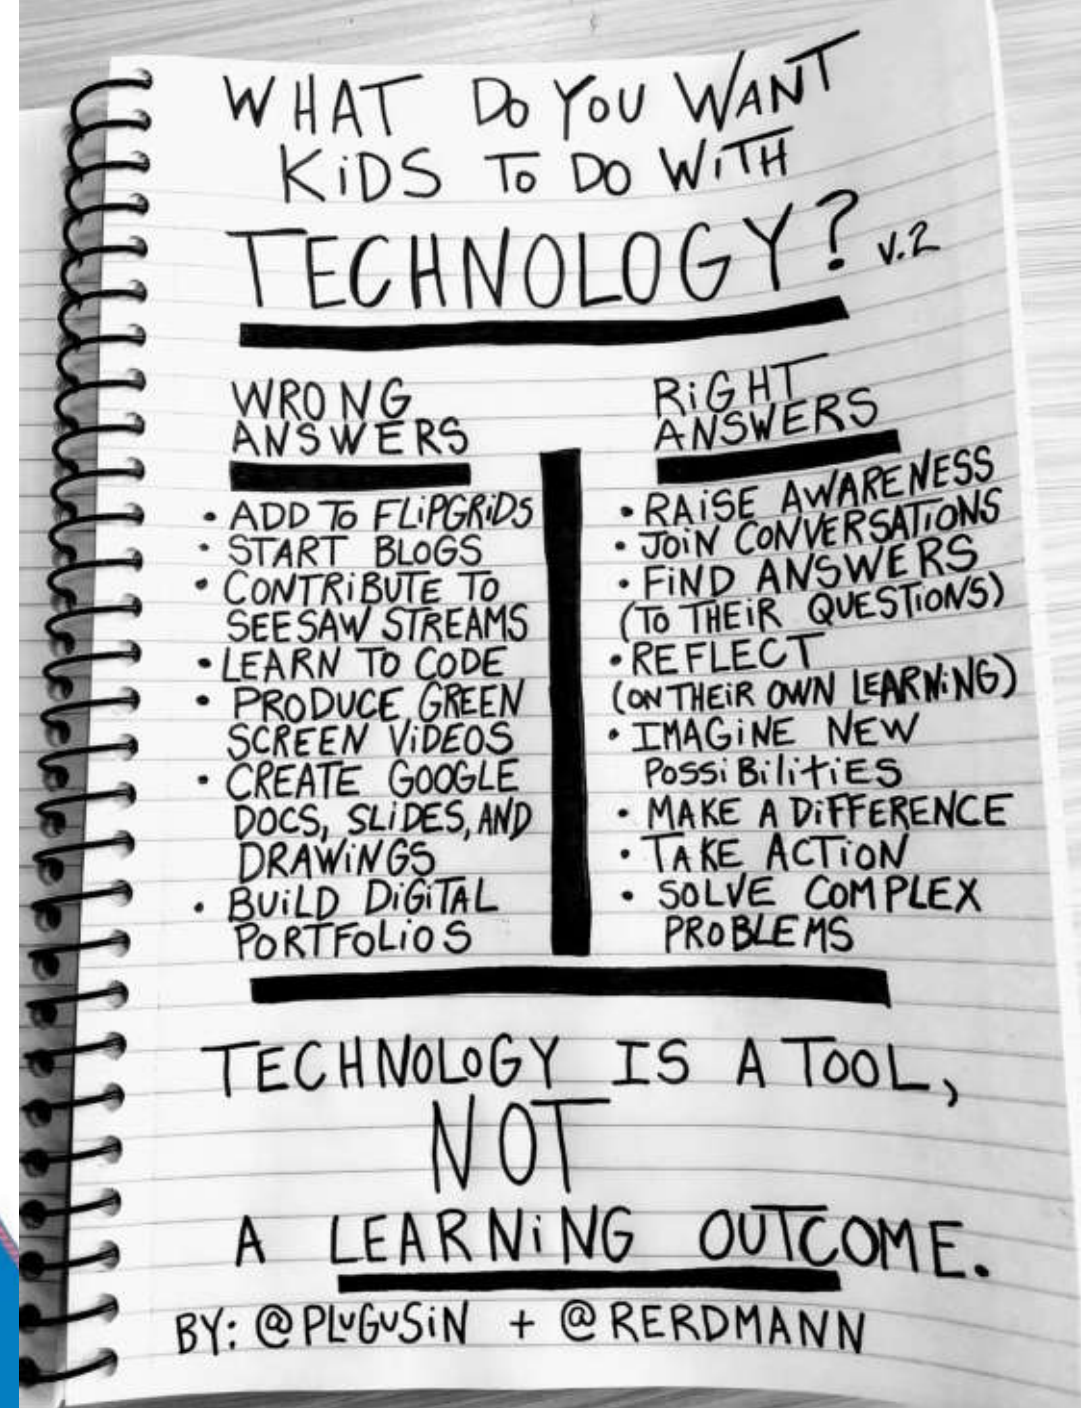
WHAT DO YOU WANT KIDS TO DO WITH TECHNOLOGY? v.2

WRONG ANSWERS

• ADD TO FLIPGRIDS
• START BLOGS
• CONTRIBUTE TO SEESAW STREAMS
• LEARN TO CODE
• PRODUCE GREEN SCREEN VIDEOS
• CREATE GOOGLE DOCS, SLIDES, AND DRAWINGS
• BUILD DIGITAL PORTFOLIOS

RIGHT ANSWERS

• RAISE AWARENESS
• JOIN CONVERSATIONS
• FIND ANSWERS (TO THEIR QUESTIONS)
• REFLECT (ON THEIR OWN LEARNING)
• IMAGINE NEW POSSIBILITIES
• MAKE A DIFFERENCE
• TAKE ACTION
• SOLVE COMPLEX PROBLEMS

TECHNOLOGY IS A TOOL, NOT A LEARNING OUTCOME.

BY: @PLUGUSIN + @RERDMANN